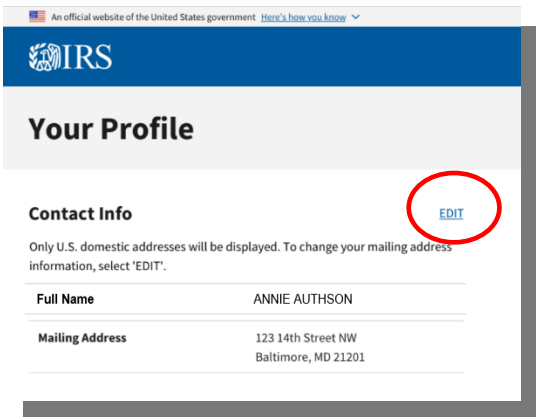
An official website of the United States government Here's how you know

IRS

Your Profile

Contact Info

EDIT

Only U.S. domestic addresses will be displayed. To change your mailing address information, select 'EDIT'.

| Full Name | ANNIE AUTHSON |
|---|---|
| Mailing Address | 123 14th Street NW Baltimore, MD 21201 |